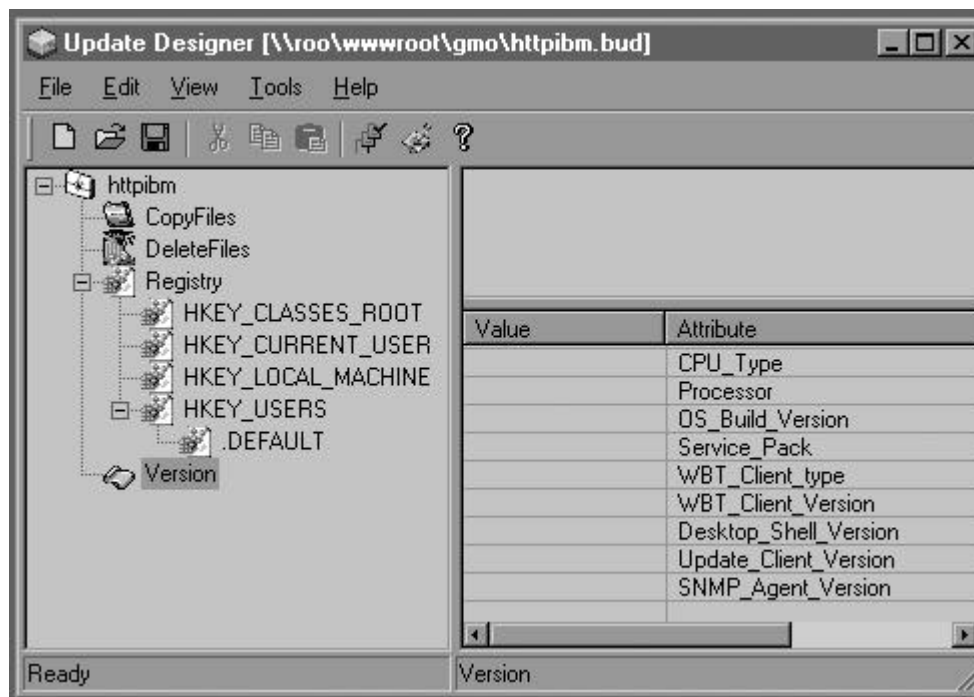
Update Designer [\\roo\wwwroot\gmo\httpibm.bud]

File Edit View Tools Help

httpibm
CopyFiles
DeleteFiles
Registry
HKEY_CLASSES_ROOT
HKEY_CURRENT_USER
HKEY_LOCAL_MACHINE
HKEY_USERS
.DEFAULT
Version

| Value | Attribute |
|---|---|
| | CPU_Type |
| | Processor |
| | OS_Build_Version |
| | Service_Pack |
| | WBT_Client_type |
| | WBT_Client_Version |
| | Desktop_Shell_Version |
| | Update_Client_Version |
| | SNMP_Agent_Version |

Ready
Version